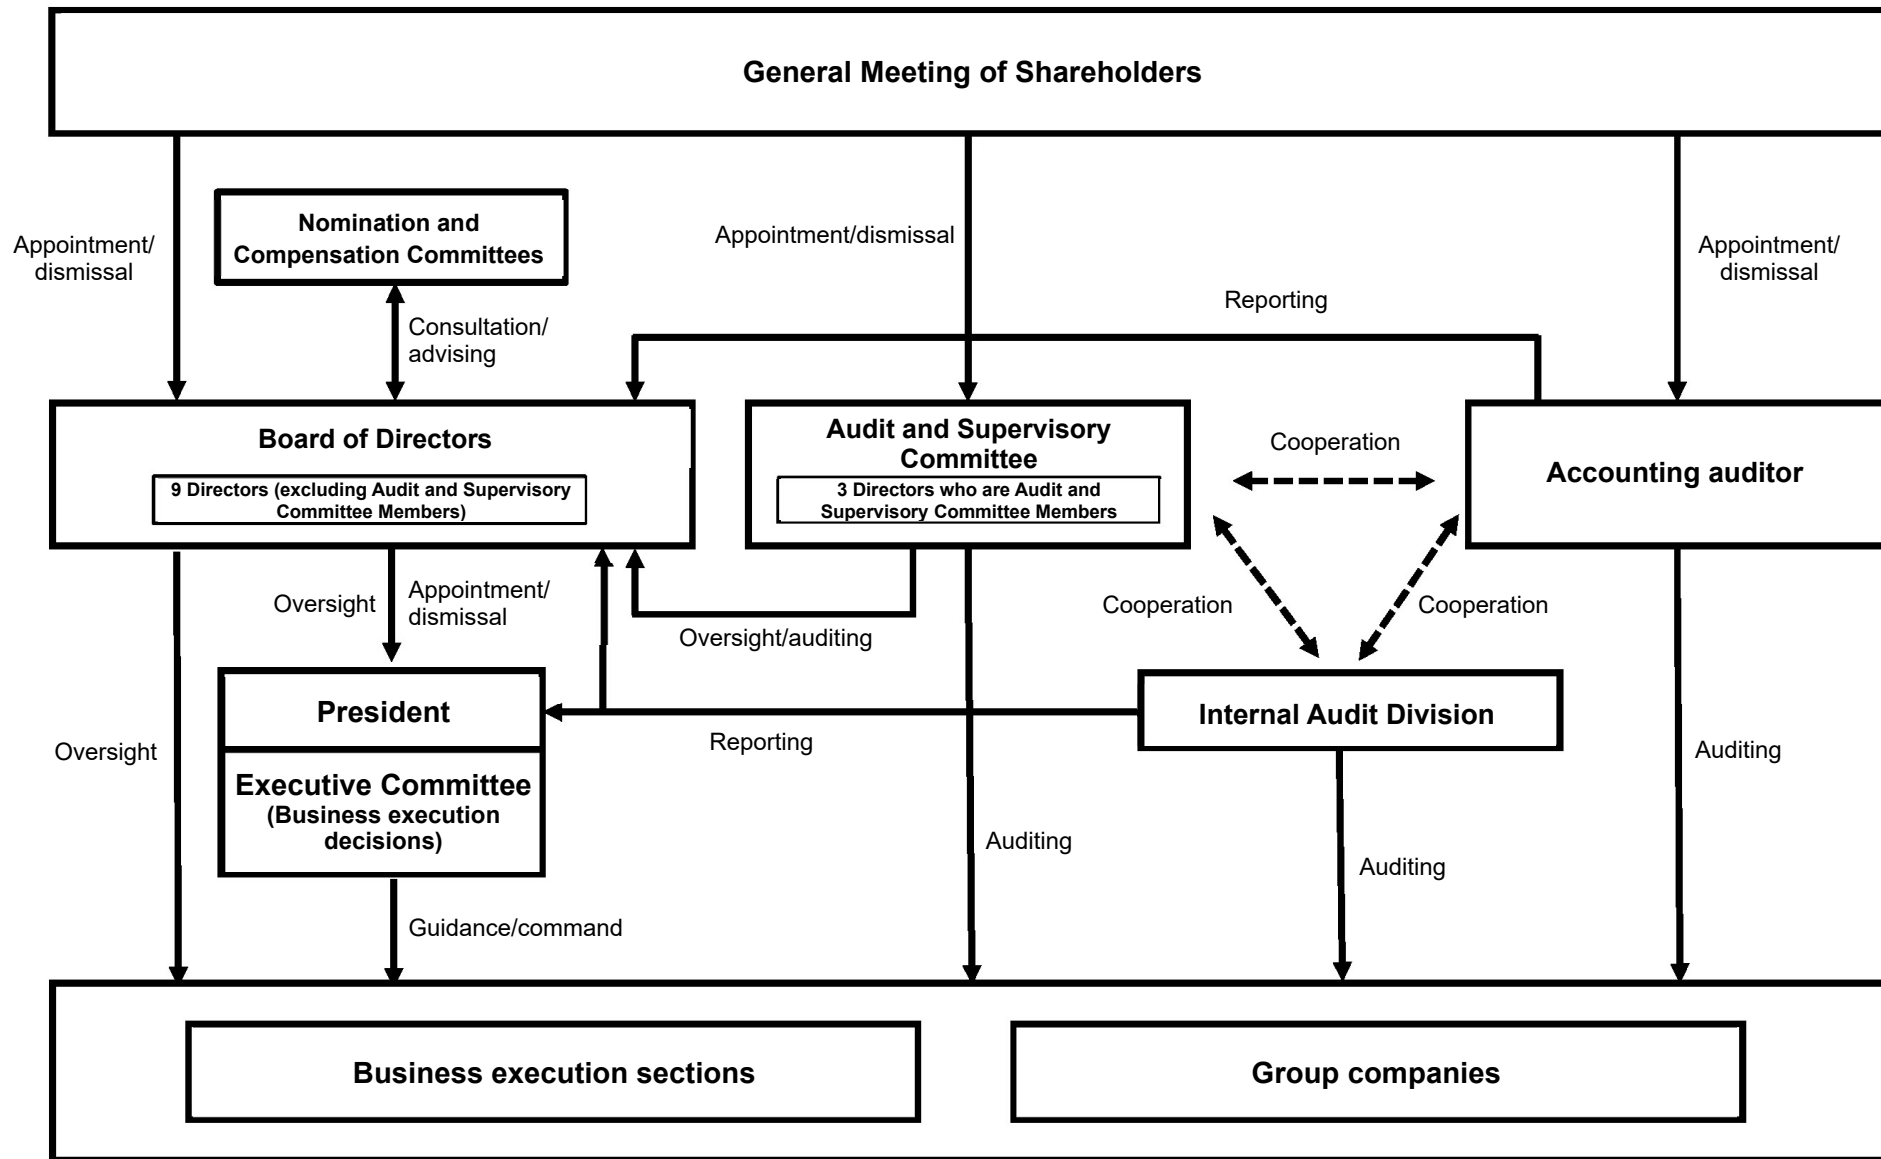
General Meeting of Shareholders

Appointment/ dismissal

Nomination and Compensation Committees

Appointment/dismissal

Appointment/ dismissal

Reporting

Consultation/ advising

Board of Directors

9 Directors (excluding Audit and Supervisory Committee Members)

Audit and Supervisory Committee

3 Directors who are Audit and Supervisory Committee Members

Cooperation

Accounting auditor

Oversight

Appointment/ dismissal

Oversight/auditing

Cooperation

Cooperation

President

Internal Audit Division

Reporting

Oversight

Executive Committee (Business execution decisions)

Auditing

Auditing

Auditing

Guidance/command

Business execution sections

Group companies